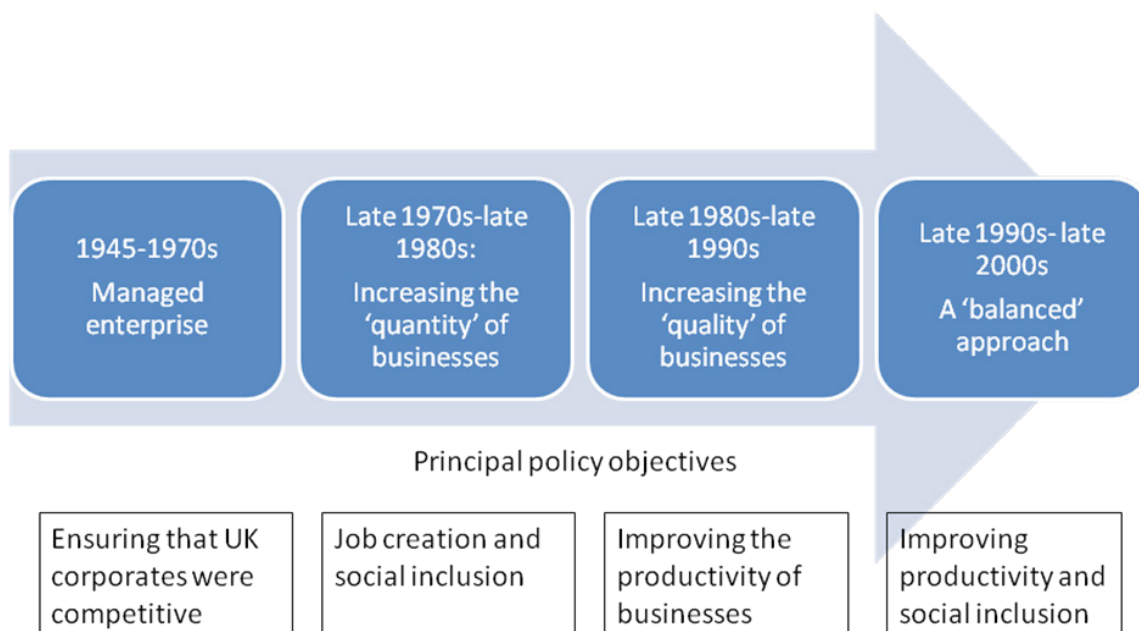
1945-1970s
Managed enterprise

Late 1970s-late 1980s:
Increasing the 'quantity' of businesses

Late 1980s-late 1990s
Increasing the 'quality' of businesses

Late 1990s- late 2000s
A 'balanced' approach

Principal policy objectives

Ensuring that UK corporates were competitive

Job creation and social inclusion

Improving the productivity of businesses

Improving productivity and social inclusion